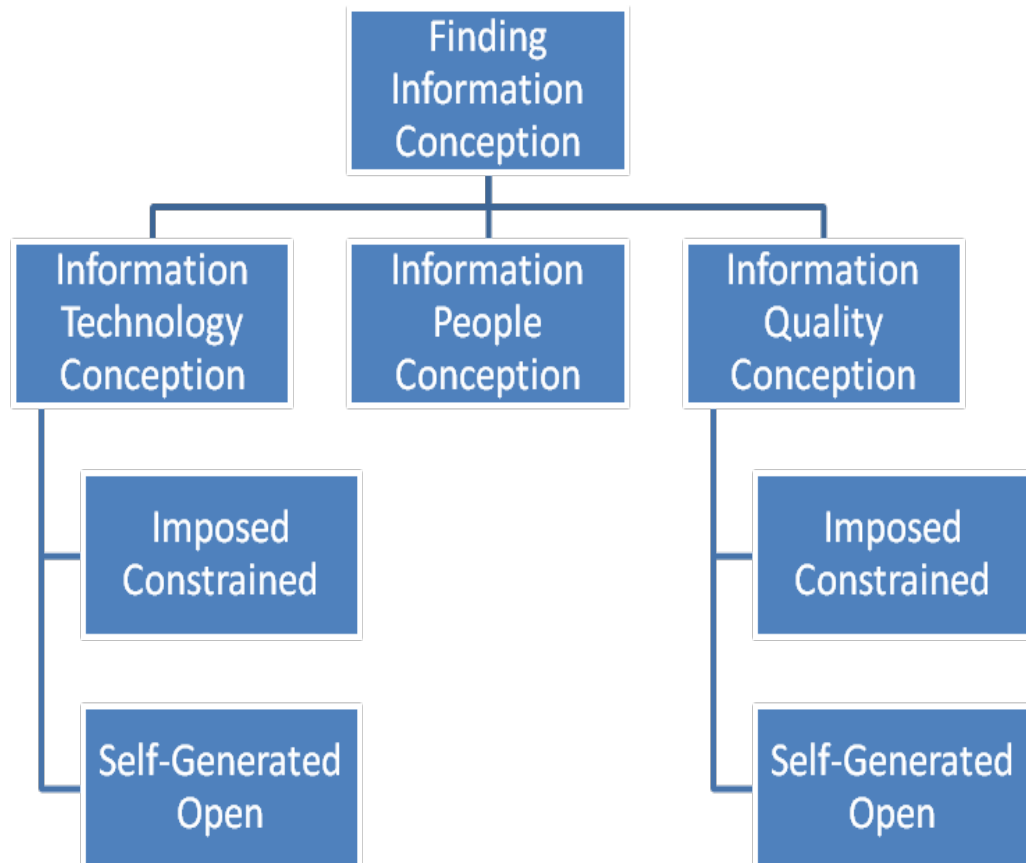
Finding Information Conception

Information Technology Conception

Information People Conception

Information Quality Conception

Imposed Constrained

Self-Generated Open

Imposed Constrained

Self-Generated Open